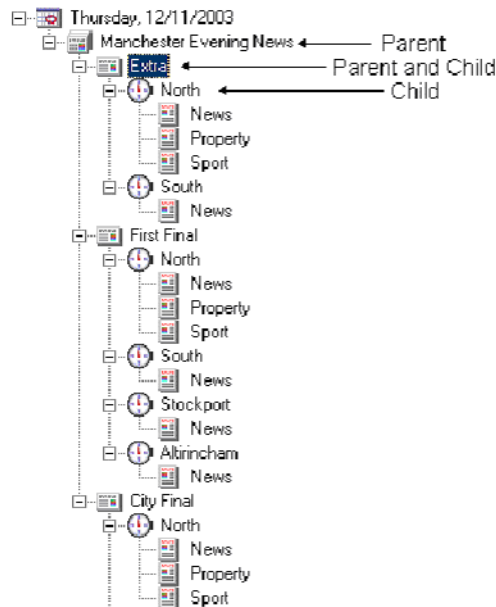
Thursday, 12/11/2003
Manchester Evening News
Parent
Extra
Parent and Child
North
Child
News
Property
Sport
South
News
First Final
North
News
Property
Sport
South
News
Stockport
News
Altrincham
News
City Final
North
News
Property
Sport